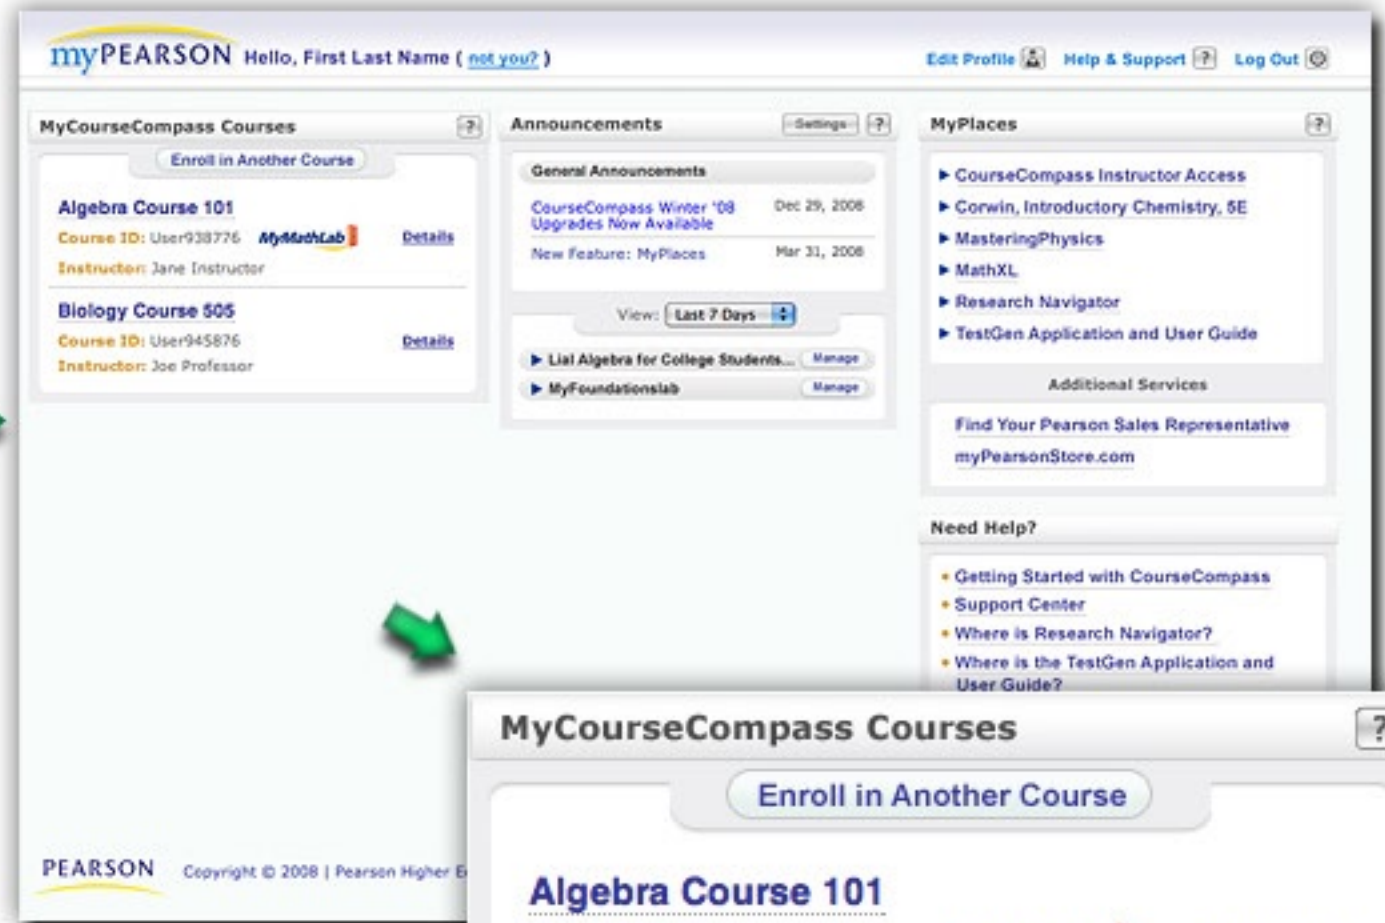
myPEARSON Hello, First Last Name ( not you? )

Edit Profile Help & Support ? Log Out

MyCourseCompass Courses ?

Enroll in Another Course

Algebra Course 101
Course ID: User938776 MyMathLab Details
Instructor: Jane Instructor

Biology Course 505
Course ID: User945876 Details
Instructor: Joe Professor

Announcements Settings ?

General Announcements

CourseCompass Winter '08 Upgrades Now Available Dec 29, 2008
New Feature: MyPlaces Mar 31, 2008

View: Last 7 Days

▶ Lial Algebra for College Students... Manage
▶ MyFoundationslab Manage

MyPlaces ?

▶ CourseCompass Instructor Access
▶ Corwin, Introductory Chemistry, 5E
▶ MasteringPhysics
▶ MathXL
▶ Research Navigator
▶ TestGen Application and User Guide

Additional Services

Find Your Pearson Sales Representative
myPearsonStore.com

Need Help?

• Getting Started with CourseCompass
• Support Center
• Where is Research Navigator?
• Where is the TestGen Application and User Guide?

MyCourseCompass Courses ?

Enroll in Another Course

Algebra Course 101

PEARSON Copyright © 2008 | Pearson Higher E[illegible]